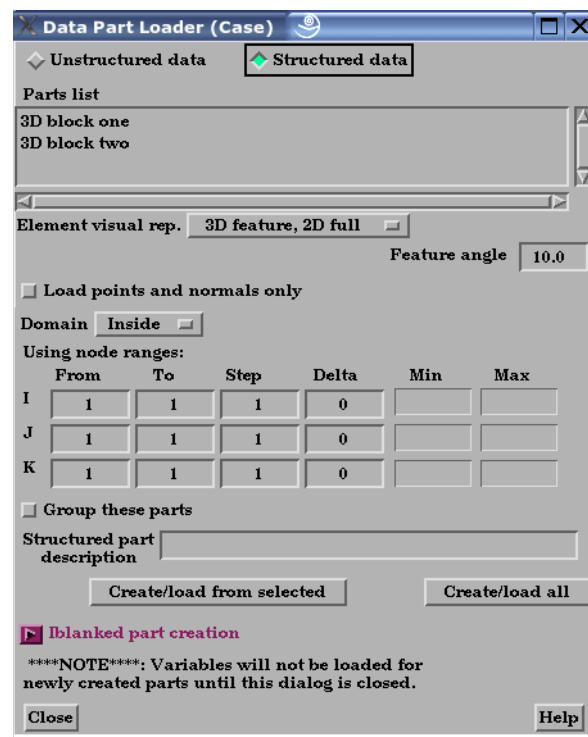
Data Part Loader (Case)

Unstructured data

Structured data

Parts list

3D block one
3D block two

Element visual rep. 3D feature, 2D full

Feature angle 10.0

Load points and normals only

Domain Inside

Using node ranges:

|   | From | To | Step | Delta | Min | Max |
|---|---|---|---|---|---|---|
| I | 1 | 1 | 1 | 0 | | |
| J | 1 | 1 | 1 | 0 | | |
| K | 1 | 1 | 1 | 0 | | |

Group these parts

Structured part description

Create/load from selected

Create/load all

Iblanked part creation

****NOTE****: Variables will not be loaded for newly created parts until this dialog is closed.

Close

Help